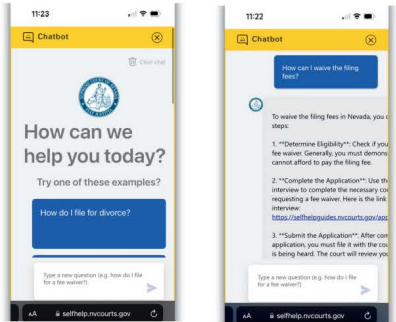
11:23

Chatbot

Clear chat

How can we help you today?

Try one of these examples:

How do I file for divorce?

Type a new question (e.g. how do I file for a fee waiver?)

AA selfhelp.nvcourts.gov

11:22

Chatbot

How can I waive the filing fees?

To waive the filing fees in Nevada, you c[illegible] steps:

1. **Determine Eligibility**: Check if you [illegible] fee waiver. Generally, you must demons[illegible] cannot afford to pay the filing fee.

2. **Complete the Application**: Use th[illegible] interview to complete the necessary co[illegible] requesting a fee waiver. Here is the link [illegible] interview: https://selfhelpguides.nvcourts.gov/app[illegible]

3. **Submit the Application**: After com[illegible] application, you must file it with the cou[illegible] is being heard. The court will review you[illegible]

Type a new question (e.g. how do I file for a fee waiver?)

AA selfhelp.nvcourts.gov